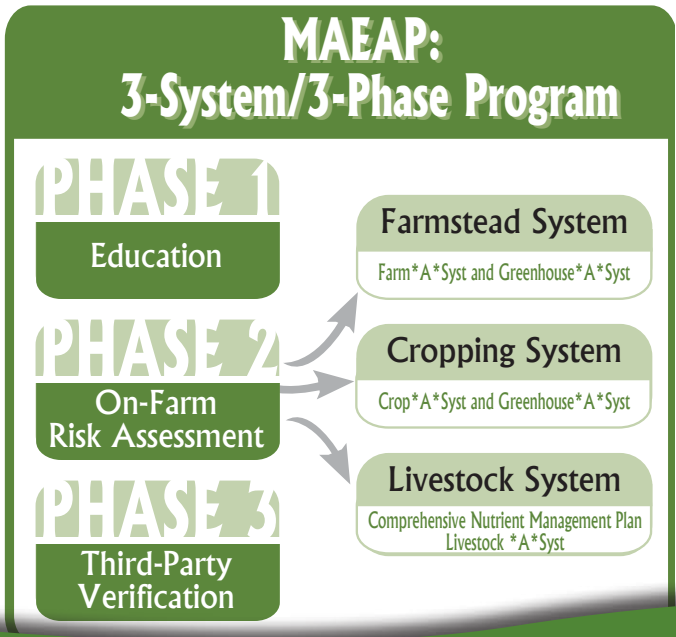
MAEAP:
3-System/3-Phase Program

PHASE 1
Education

PHASE 2
On-Farm Risk Assessment

PHASE 3
Third-Party Verification

Farmstead System
Farm*A*Syst and Greenhouse*A*Syst

Cropping System
Crop*A*Syst and Greenhouse*A*Syst

Livestock System
Comprehensive Nutrient Management Plan
Livestock *A*Syst